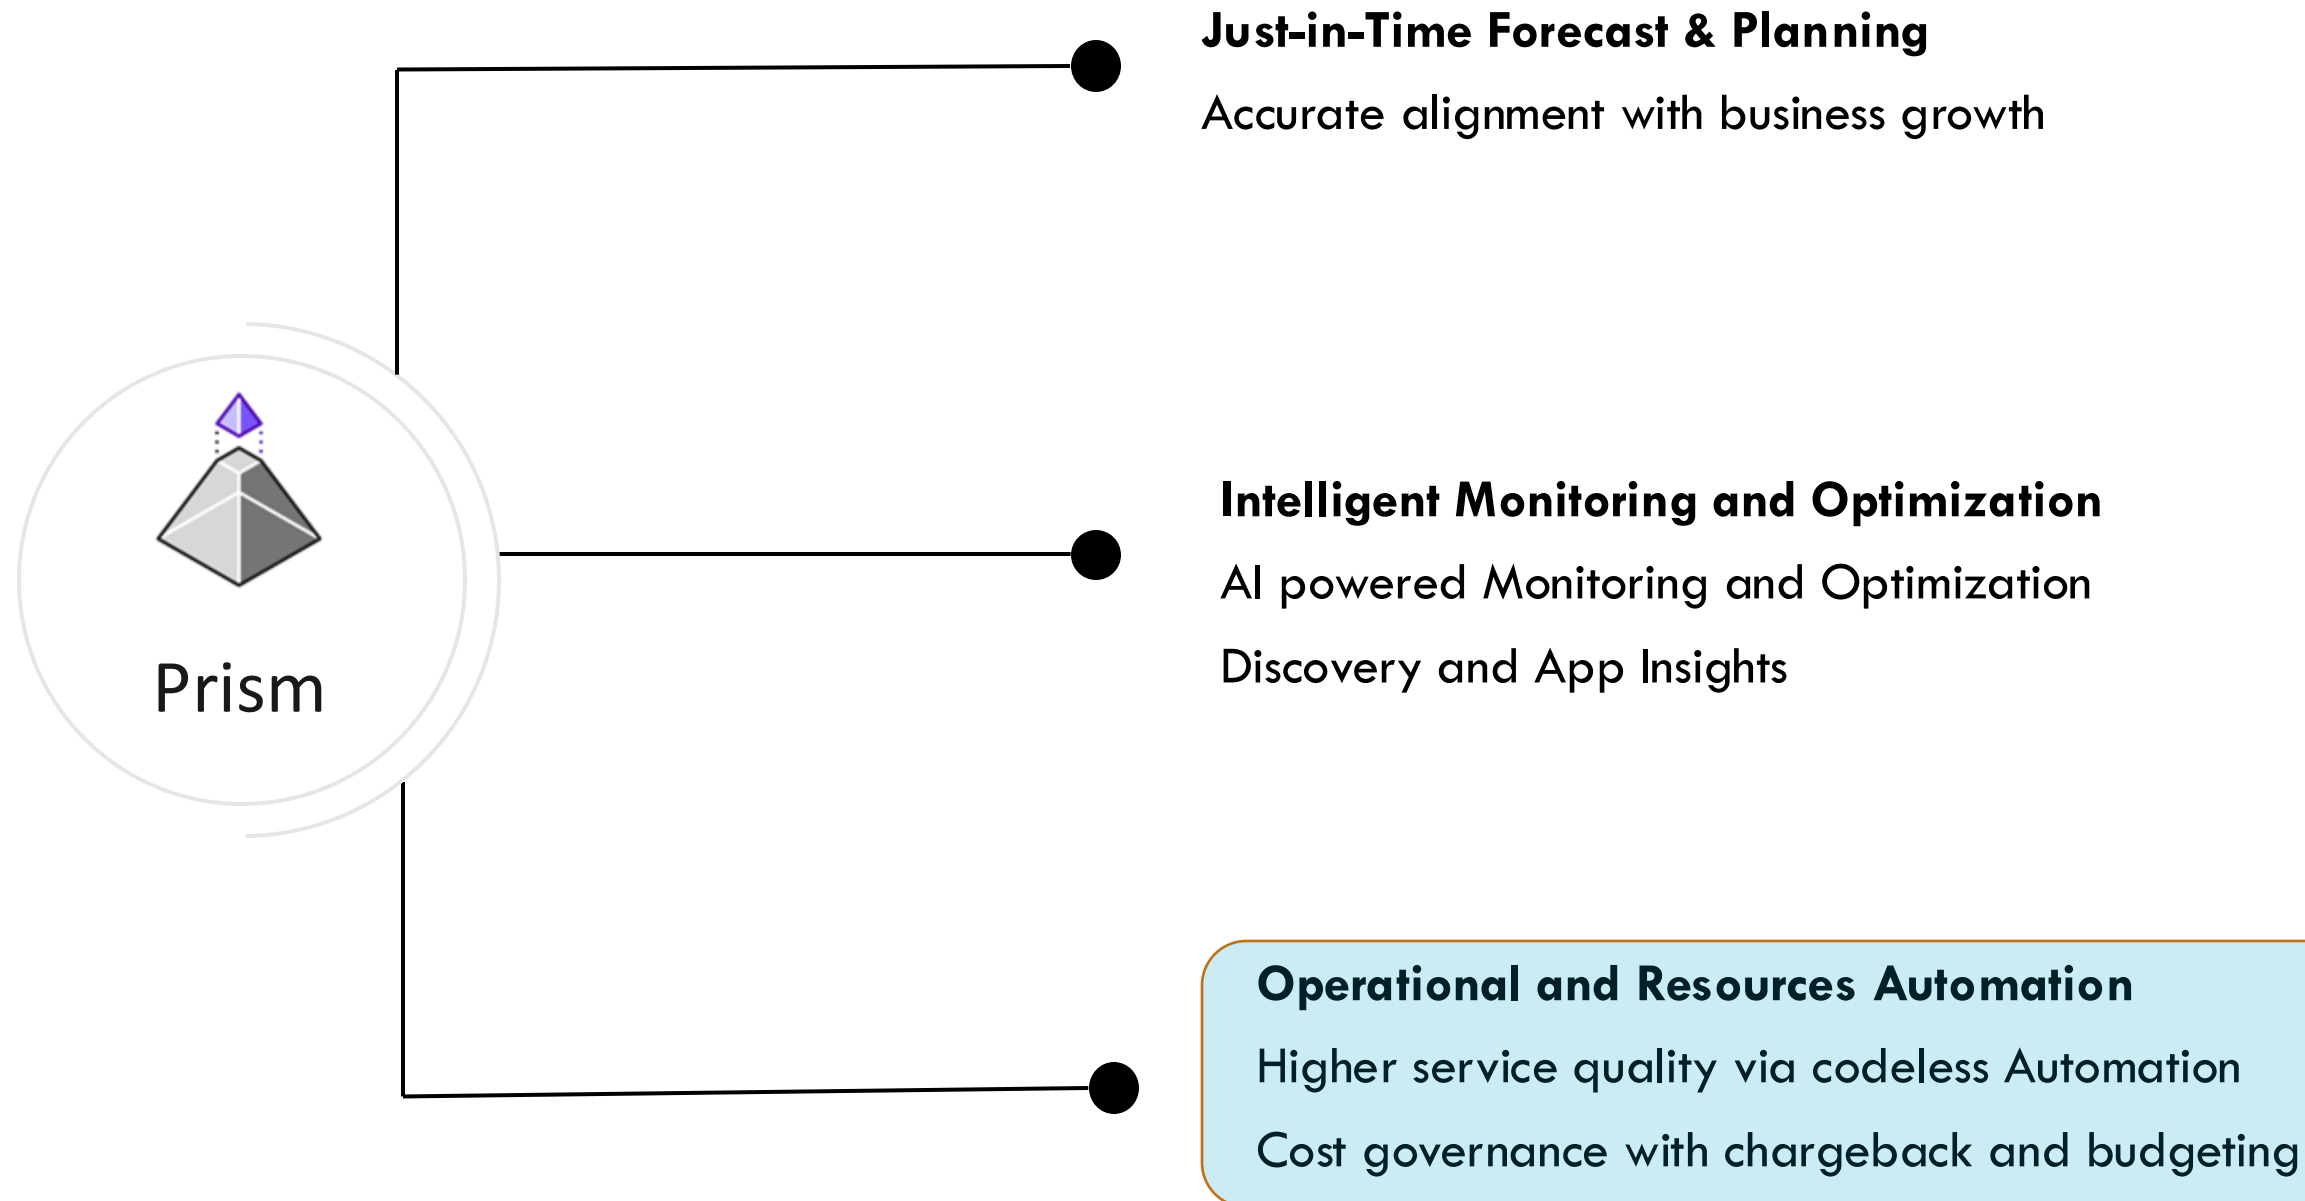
Prism

Just-in-Time Forecast & Planning

Accurate alignment with business growth

Intelligent Monitoring and Optimization

AI powered Monitoring and Optimization

Discovery and App Insights

Operational and Resources Automation

Higher service quality via codeless Automation

Cost governance with chargeback and budgeting